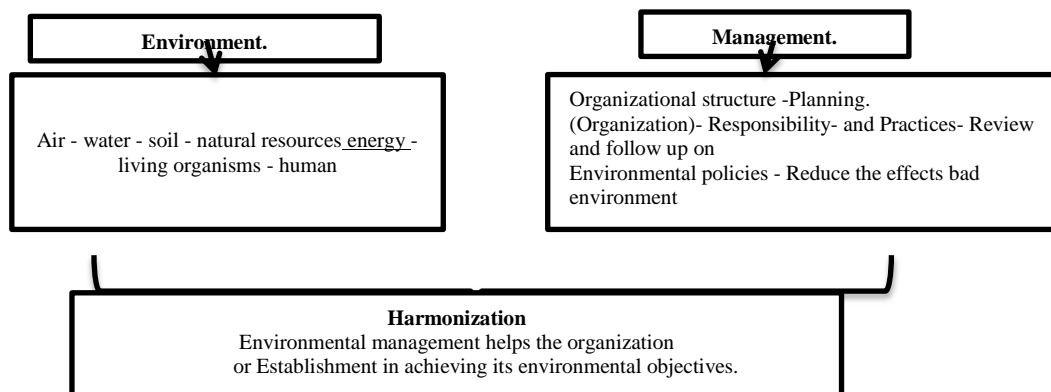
Environment.

Air - water - soil - natural resources energy - living organisms - human

Management.

Organizational structure -Planning.
(Organization)- Responsibility- and Practices- Review and follow up on
Environmental policies - Reduce the effects bad environment

Harmonization
Environmental management helps the organization or Establishment in achieving its environmental objectives.